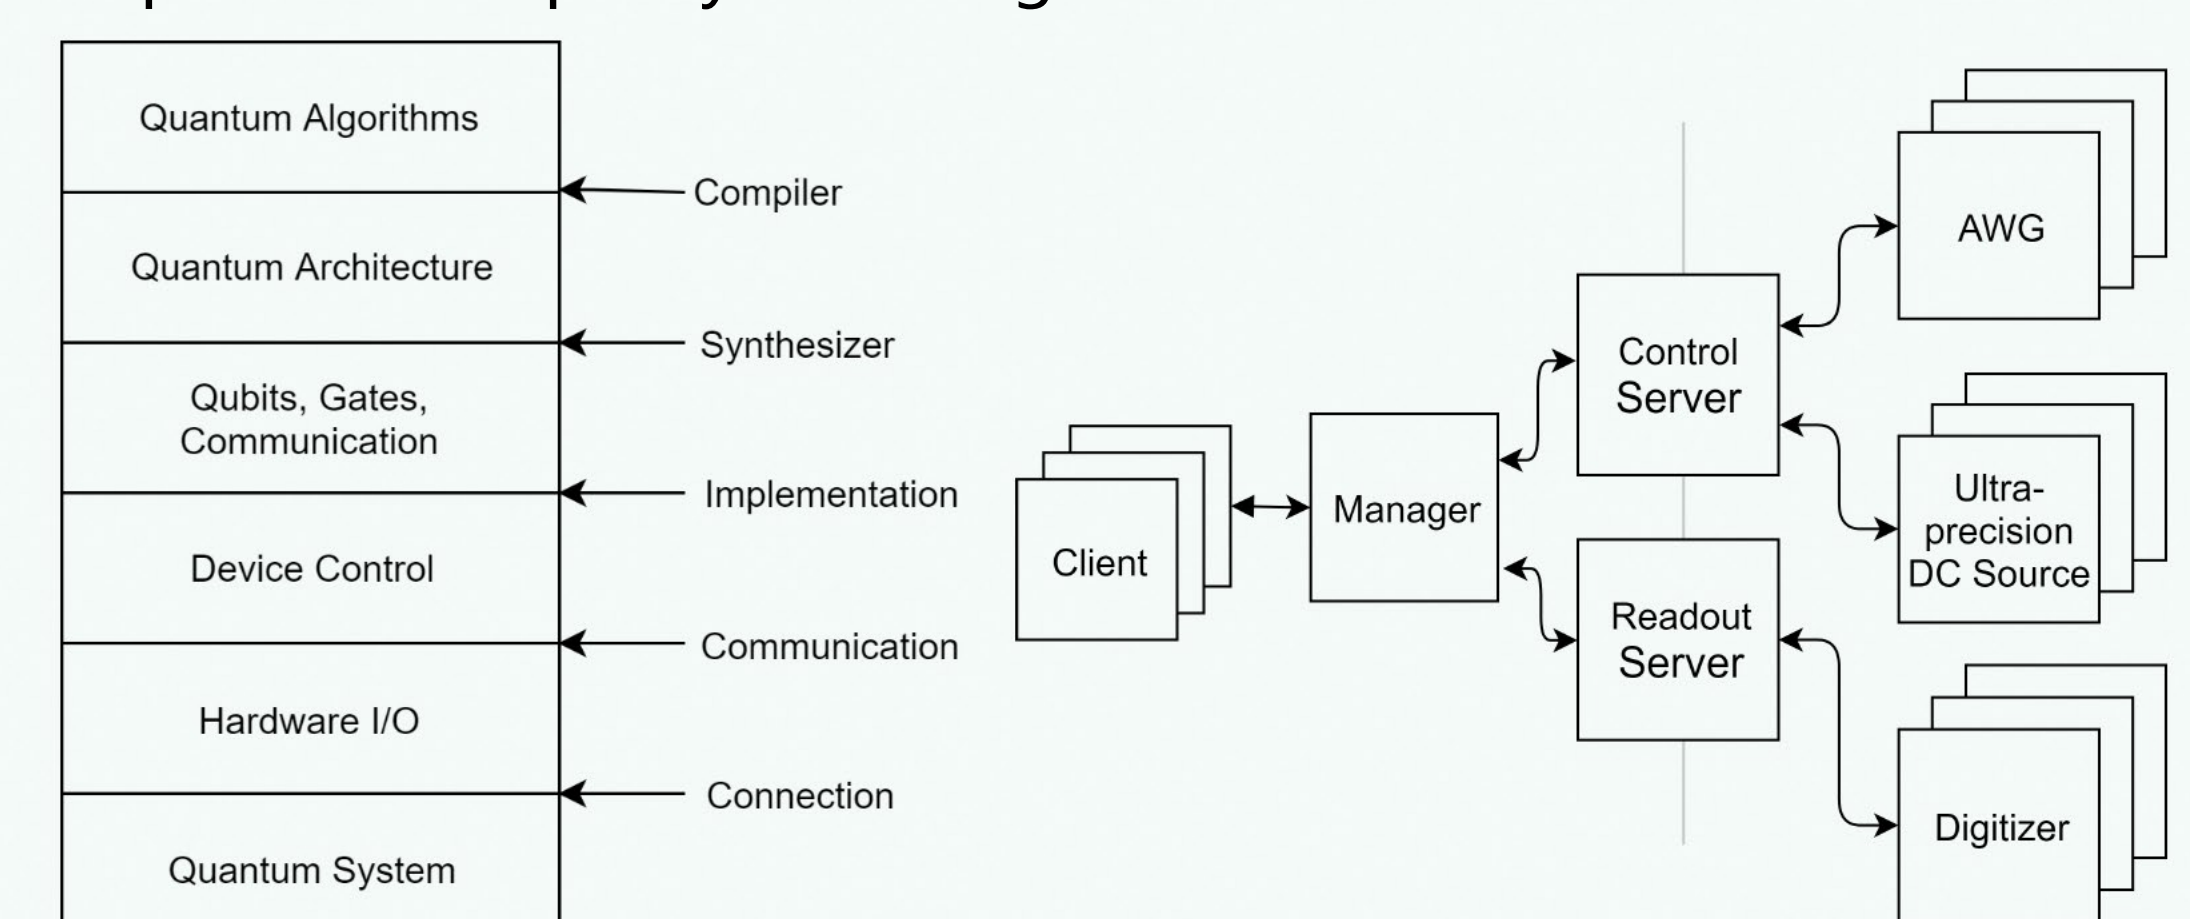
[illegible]

Quantum Algorithms

Compiler

Quantum Architecture

Synthesizer

Qubits, Gates, Communication

Implementation

Device Control

Communication

Hardware I/O

Connection

Quantum System

Client

Manager

Control Server

Readout Server

AWG

Ultra-precision DC Source

Digitizer